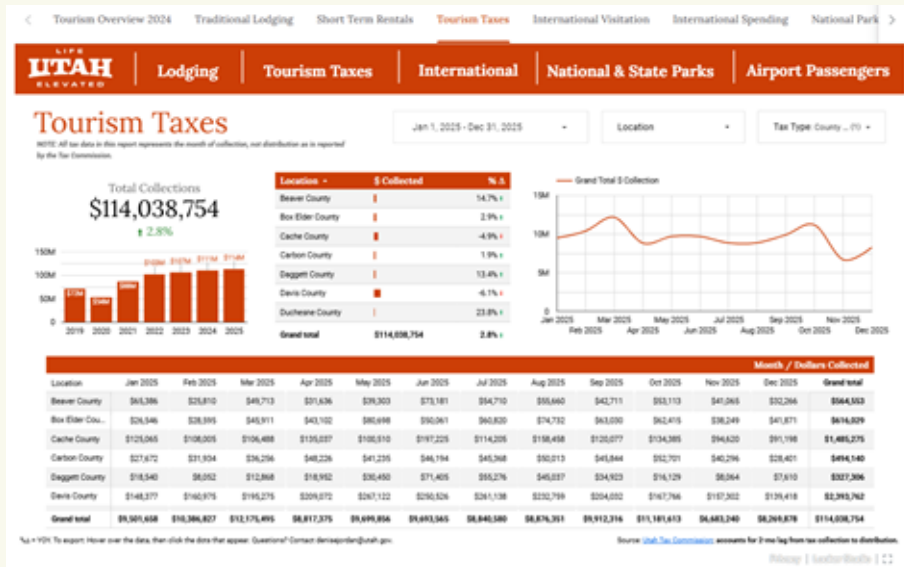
Tourism Overview 2024 Traditional Lodging Short Term Rentals Tourism Taxes International Visitation International Spending National Park

LIFE UTAH ELEVATED | Lodging | Tourism Taxes | International | National & State Parks | Airport Passengers

Tourism Taxes

NOTE: All tax data in this report represents the month of collection, not distribution as is reported by the Tax Commission.

Jan 1, 2025 - Dec 31, 2025

Location

Tax Type: County ... (1)

Total Collections

$114,038,754

↑ 2.8%

150M
100M
50M
0

$73M $54M $86M $103M $107M $111M $114M

2019 2020 2021 2022 2023 2024 2025

| Location | $ Collected | % Δ |
|---|---|---|
| Beaver County | | 14.7% ↑ |
| Box Elder County | | 2.9% ↑ |
| Cache County | | -4.9% ↓ |
| Carbon County | | 1.9% ↑ |
| Daggett County | | 13.4% ↑ |
| Davis County | | -6.1% ↓ |
| Duchesne County | | 23.8% ↑ |
| Grand total | $114,038,754 | 2.8% ↑ |

Grand Total $ Collection

15M
10M
5M
0

Jan 2025 Feb 2025 Mar 2025 Apr 2025 May 2025 Jun 2025 Jul 2025 Aug 2025 Sep 2025 Oct 2025 Nov 2025 Dec 2025

Month / Dollars Collected

| Location | Jan 2025 | Feb 2025 | Mar 2025 | Apr 2025 | May 2025 | Jun 2025 | Jul 2025 | Aug 2025 | Sep 2025 | Oct 2025 | Nov 2025 | Dec 2025 | Grand total |
|---|---|---|---|---|---|---|---|---|---|---|---|---|---|
| Beaver County | $65,386 | $25,810 | $49,713 | $31,636 | $39,303 | $73,181 | $54,710 | $55,660 | $42,711 | $53,113 | $41,065 | $32,266 | $564,553 |
| Box Elder Cou... | $26,546 | $28,595 | $45,911 | $43,102 | $80,698 | $50,061 | $60,820 | $74,732 | $63,030 | $62,415 | $38,249 | $41,871 | $616,029 |
| Cache County | $125,065 | $108,005 | $106,488 | $135,037 | $100,510 | $197,225 | $114,205 | $158,458 | $120,077 | $134,385 | $94,620 | $91,198 | $1,485,275 |
| Carbon County | $27,672 | $31,934 | $36,256 | $48,226 | $41,235 | $46,194 | $45,368 | $50,013 | $45,844 | $52,701 | $40,296 | $28,401 | $494,140 |
| Daggett County | $18,540 | $8,052 | $12,868 | $18,952 | $30,450 | $71,405 | $55,276 | $45,037 | $34,923 | $16,129 | $8,064 | $7,610 | $327,306 |
| Davis County | $148,377 | $160,975 | $195,275 | $209,072 | $267,122 | $250,526 | $261,138 | $232,759 | $204,032 | $167,766 | $157,302 | $139,418 | $2,393,762 |
| Grand total | $9,501,658 | $10,386,827 | $12,175,495 | $8,817,375 | $9,699,856 | $9,693,565 | $8,840,580 | $8,876,351 | $9,912,316 | $11,181,613 | $6,683,240 | $8,269,878 | $114,038,754 |

%Δ = YOY. To export: Hover over the data, then click the dots that appear. Questions? Contact denisejordan@utah.gov.

Source: Utah Tax Commission accounts for 2-mo lag from tax collection to distribution.